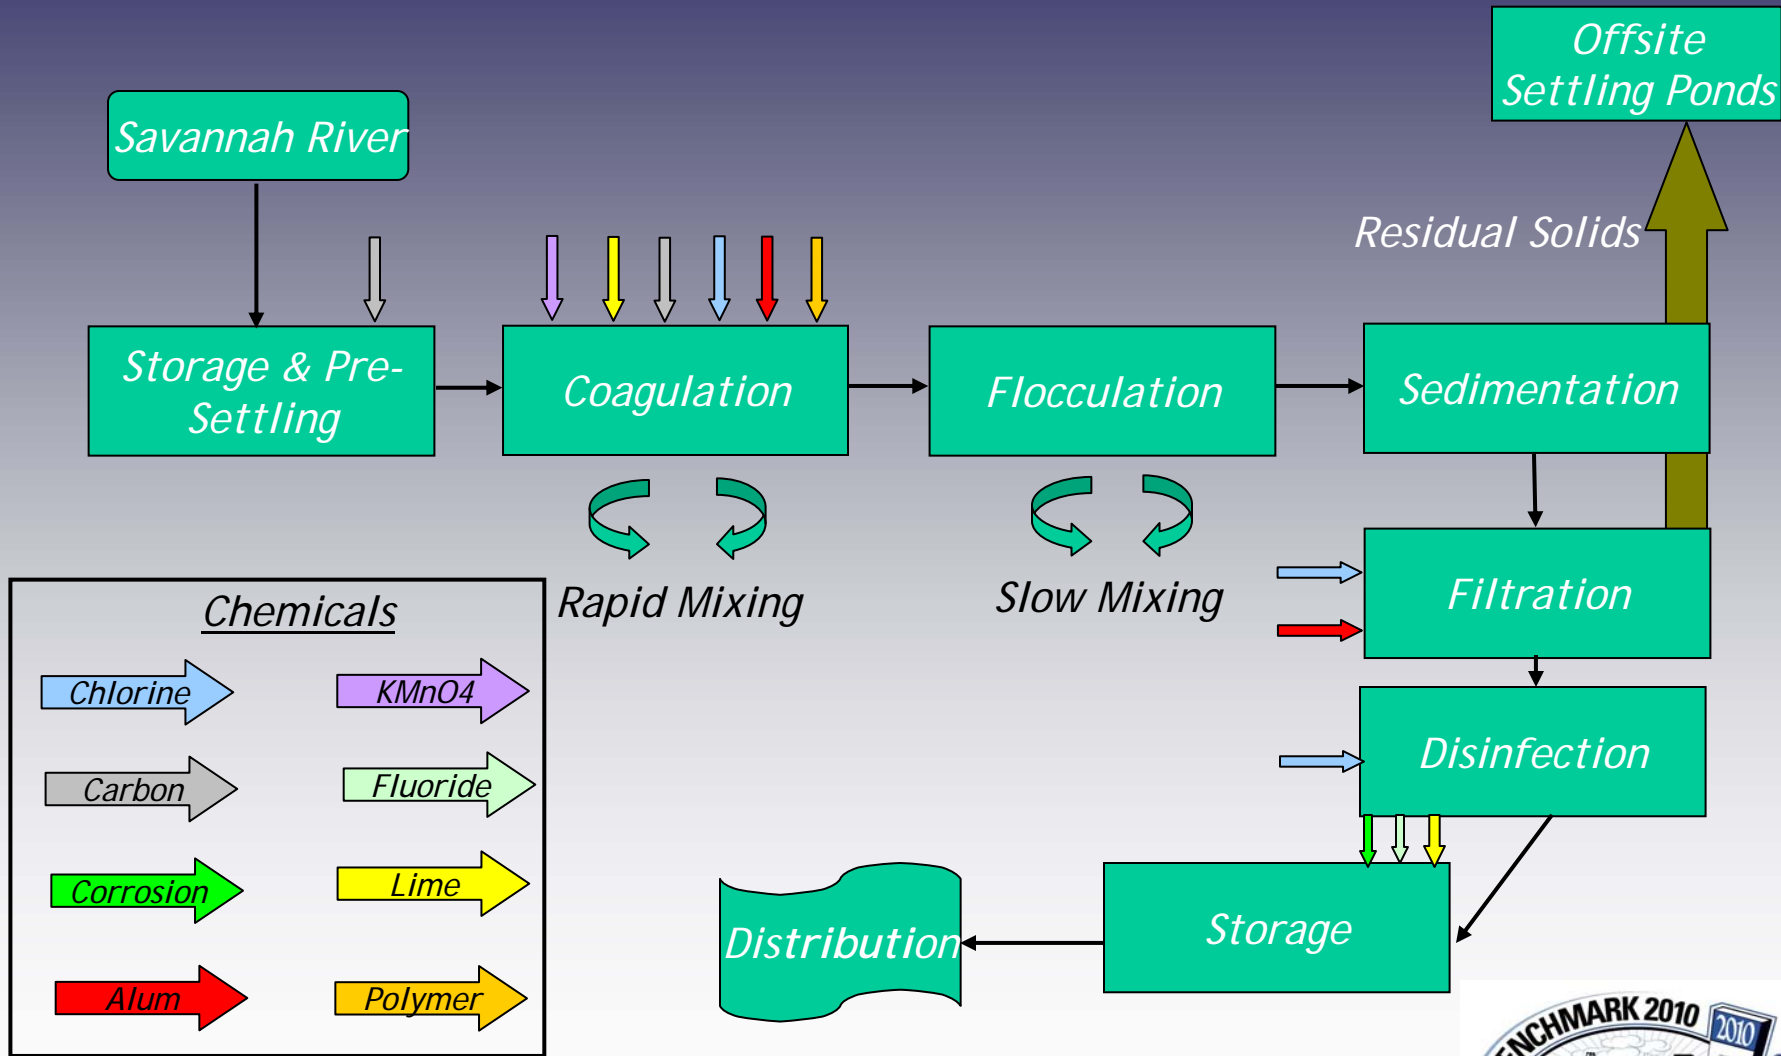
Offsite Settling Ponds

Savannah River

Residual Solids

Storage & Pre-Settling

Coagulation

Flocculation

Sedimentation

Rapid Mixing

Slow Mixing

Filtration

Disinfection

Chemicals

Chlorine

KMnO4

Carbon

Fluoride

Corrosion

Lime

Alum

Polymer

Distribution

Storage

NCHMARK 2010 2010